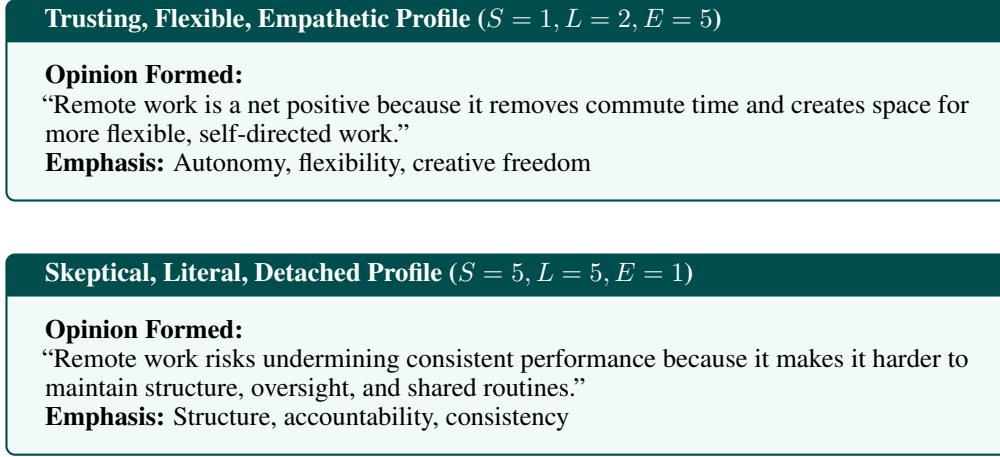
Trusting, Flexible, Empathetic Profile ($S = 1, L = 2, E = 5$)

Opinion Formed:
"Remote work is a net positive because it removes commute time and creates space for more flexible, self-directed work."
Emphasis: Autonomy, flexibility, creative freedom

Skeptical, Literal, Detached Profile ($S = 5, L = 5, E = 1$)

Opinion Formed:
"Remote work risks undermining consistent performance because it makes it harder to maintain structure, oversight, and shared routines."
Emphasis: Structure, accountability, consistency